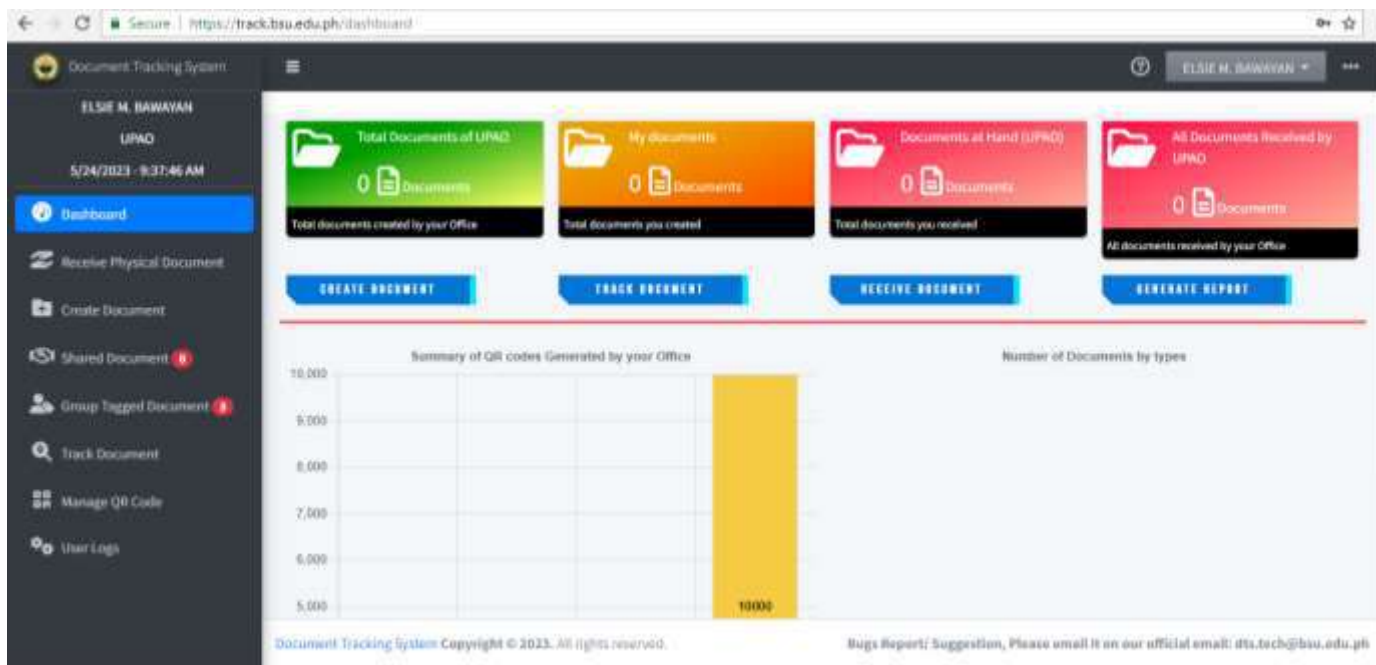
Secure | https://track.bsu.edu.ph/dashboard

Document Tracking System

ELSIE M. BAWAYAN ▾

ELSIE M. BAWAYAN
UPAO
5/24/2023 - 9:37:46 AM

Dashboard
Receive Physical Document
Create Document
Shared Document 0
Group Tagged Document 0
Track Document
Manage QR Code
User Logs

Total Documents of UPAO
0 Documents
Total documents created by your Office

My documents
0 Documents
Total documents you created

Documents at Hand (UPAO)
0 Documents
Total documents you received

All Documents Received by UPAO
0 Documents
All documents received by your Office

CREATE DOCUMENT
TRACK DOCUMENT
RECEIVE DOCUMENT
GENERATE REPORT

Summary of QR codes Generated by your Office
10,000
9,000
8,000
7,000
6,000
5,000
10000

Number of Documents by types

Document Tracking System Copyright © 2023. All rights reserved.

Bugs Report/ Suggestion, Please email it on our official email: dts.tech@bsu.edu.ph